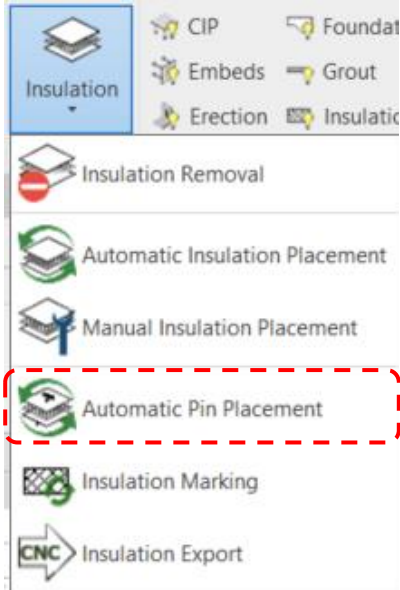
Insulation

CIP
Embeds
Erection
Foundat
Grout
Insulatio

Insulation Removal

Automatic Insulation Placement

Manual Insulation Placement

Automatic Pin Placement

Insulation Marking

CNC Insulation Export